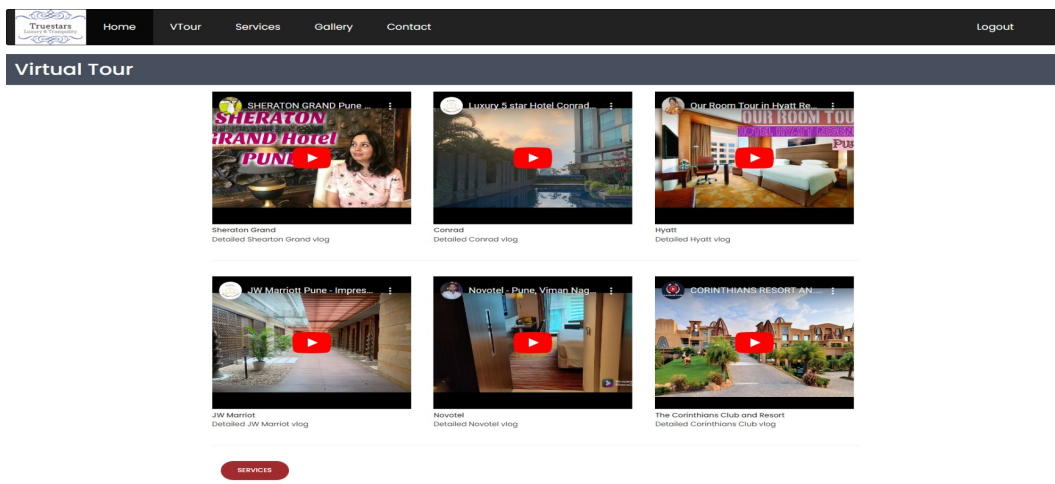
Truestars
Luxury & Tranquility

Home VTour Services Gallery Contact Logout

Virtual Tour

SHERATON GRAND Pune ...
SHERATON GRAND Hotel PUNE
Sheraton Grand
Detailed Shearton Grand vlog

Luxury 5 star Hotel Conrad...
Conrad
Detailed Conrad vlog

Our Room Tour in Hyatt Re...
OUR ROOM TOUR
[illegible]
Hyatt
Detailed Hyatt vlog

JW Marriott Pune - Impres...
JW Marriot
Detailed JW Marriot vlog

Novotel - Pune, Viman Nag...
Novotel
Detailed Novotel vlog

CORINTHIANS RESORT AN...
The Corinthians Club and Resort
Detailed Corinthians Club vlog

SERVICES